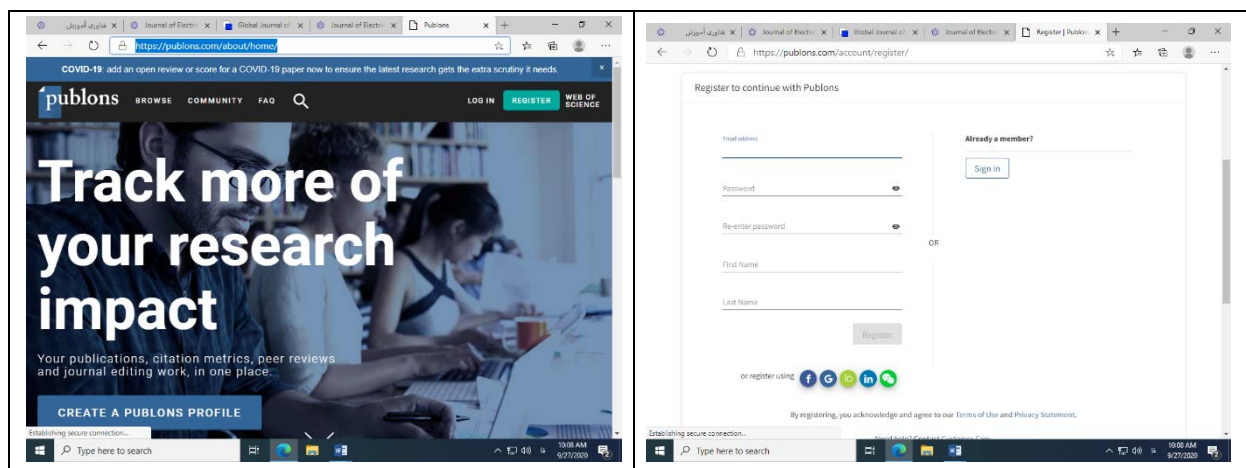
فناوری آموزش | Journal of Electric | Global Journal of | Journal of Electric | Publons

https://publons.com/about/home/

COVID-19: add an open review or score for a COVID-19 paper now to ensure the latest research gets the extra scrutiny it needs.

publons BROWSE COMMUNITY FAQ LOG IN REGISTER WEB OF SCIENCE

Track more of your research impact

Your publications, citation metrics, peer reviews and journal editing work, in one place.

CREATE A PUBLONS PROFILE

Establishing secure connection...

Type here to search

10:08 AM 9/27/2020

فناوری آموزش | Journal of Electric | Global Journal of | Journal of Electric | Register | Publons

https://publons.com/account/register/

Register to continue with Publons

Email address

Password

Re-enter password

First Name

Last Name

Register

OR

Already a member?

Sign in

or register using

By registering, you acknowledge and agree to our Terms of Use and Privacy Statement.

Establishing secure connection...

Type here to search

10:08 AM 9/27/2020